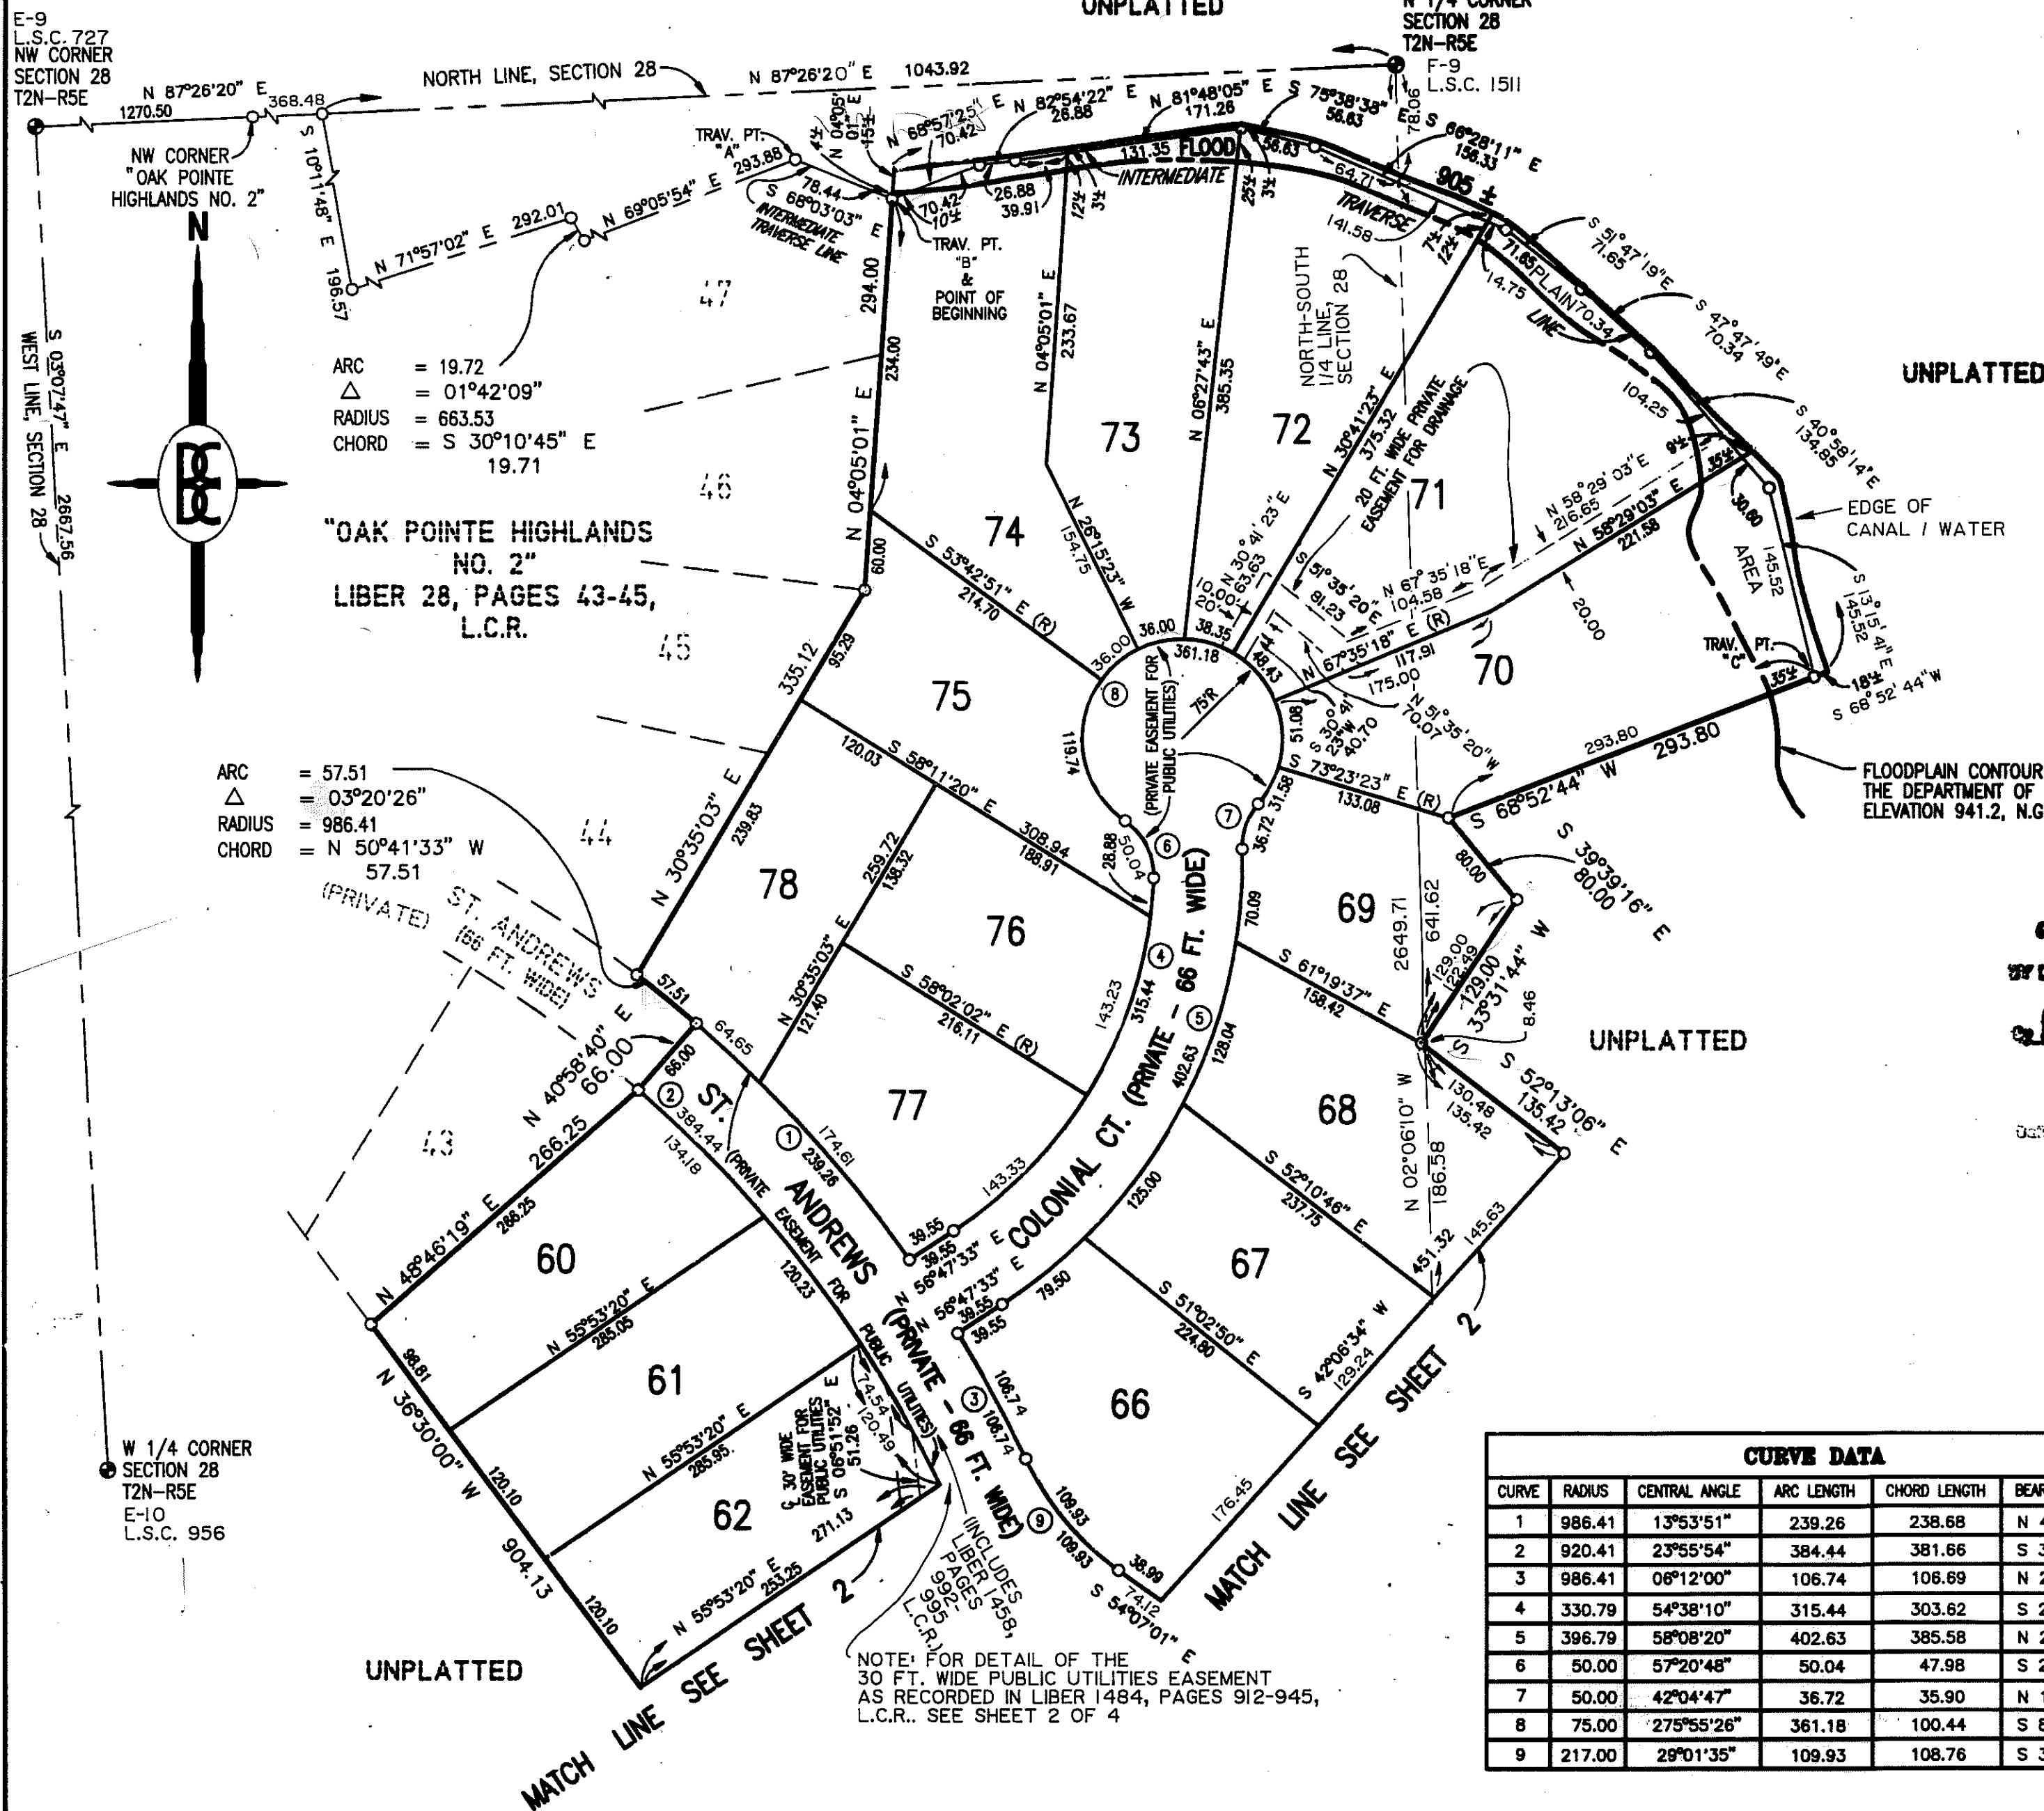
E-9
L.S.C. 727
NW CORNER
SECTION 28
T2N-R5E

UNPLATTED

N 1/4 CORNER
SECTION 28
T2N-R5E
F-9
L.S.C. 1511

NORTH LINE, SECTION 28
N 87°26'20" E 1043.92
N 87°26'20" E
1270.50
368.48

NW CORNER
"OAK POINTE
HIGHLANDS NO. 2"

N

S 10°11'48" E
196.57
N 71°57'02" E 292.01
N 69°05'54" E 293.88
TRAV. PT. "A"
S 68°03'03" E
78.44
INTERMEDIATE TRAVERSE LINE
N 04°05'01" E
15±
4±
N 68°57'25" E
70.42
70.42
10±
N 82°54'22" E
26.88
26.88
39.91
N 81°48'05" E
171.26
131.35 FLOOD
INTERMEDIATE
12±
3±
S 75°38'38" E
56.63
56.63
78.06
25±
3±
S 66°28'11" E
156.33
905 ±
64.71
TRAVERSE
141.58
7±
12±
S 51°47'19"E
71.65
71.65 PLAIN
LINE
14.75
70.34
S 47°47'49"E
70.34
104.25
S 40°58'14"E
134.85
9±
35±
30.60
AREA
145.52
S 13°15'41"E
145.52
18±
S 68°52'44"W
35±
TRAV. PT. "C"
EDGE OF
CANAL / WATER

UNPLATTED

TRAV. PT.
"B"
&
POINT OF
BEGINNING

294.00
234.00
N 04°05'01" E
60.00

N 04°05'01" E
233.67
N 06°27'43" E
385.35
NORTH-SOUTH
1/4 LINE,
SECTION 28
N 30°41'23" E
375.32
20 FT. WIDE PRIVATE
EASEMENT FOR DRAINAGE

47
46
45
44
43

ARC = 19.72
△ = 01°42'09"
RADIUS = 663.53
CHORD = S 30°10'45" E
19.71

"OAK POINTE HIGHLANDS
NO. 2"
LIBER 28, PAGES 43-45,
L.C.R.

S 03°07'47" E 2667.56
WEST LINE, SECTION 28

73
72
74
71
70
75
78
76
77
69
68
67
66
60
61
62

N 26°15'23" W
154.75
S 53°42'51" E (R)
214.70
N 30°41'23"E
10.00
63.63
20'
38.35
36.00
36.00
361.18
75'R
(PRIVATE EASEMENT FOR PUBLIC UTILITIES)
S 51°35'20" E
81.23
N 67°35'18"E
104.58
N 67°35'18" E (R)
117.91
175.00
N 51°35'20" W
70.07
N 58°29'03" E
216.65
N 58°29'03" E
221.58
20.00
48.43
51.08
S 30°41'23" W
40.70
S 73°23'23" E (R)
133.08
31.58
36.72
293.80
S 68°52'44" W 293.80
S 39°39'16" E
80.00
80.00
FLOODPLAIN CONTOUR
THE DEPARTMENT OF
ELEVATION 941.2, N.G

335.12
95.29
N 30°35'03" E
239.83
120.03
S 58°11'20" E
308.94
188.91
259.72
138.32
119.74
28.88
50.04
N 30°35'03" E
121.40
S 58°02'02" E (R)
216.11
143.23
315.44
COLONIAL CT. (PRIVATE - 66 FT. WIDE)
70.09
2649.71
641.62
129.00
122.49
129.00
S 33°31'44" W
8.46
S 61°19'37" E
158.42
UNPLATTED
S 52°13'06" E
135.42
130.48
135.42
402.63
128.04
N 02°06'10" W
186.58
S 52°10'46" E
237.75
451.32
145.63

ARC = 57.51
△ = 03°20'26"
RADIUS = 986.41
CHORD = N 50°41'33" W
57.51

(PRIVATE) ST. ANDREWS
(66 FT. WIDE)
57.51
64.65
66.00
N 40°58'40" E
66.00
266.25
ST. ANDREWS (PRIVATE - 66 FT. WIDE)
384.44
134.18
(PRIVATE EASEMENT FOR PUBLIC UTILITIES)
174.61
239.26
143.33
39.55
39.55
N 56°47'33" E
N 56°47'33" E
39.55
39.55
125.00
79.50
S 51°02'50" E
224.80
S 42°06'34" W
129.24
N 48°46'19" E
286.25
N 55°53'20" E
285.05
120.23
98.81
N 36°30'00" W
904.13
120.10
120.10
N 55°53'20" E
285.95
30' WIDE EASEMENT FOR PUBLIC UTILITIES
S 06°51'52" E
51.26
74.54
120.49
271.13
N 55°53'20" E
253.25
106.74
106.74
109.93
109.93
38.99
74.12
S 54°07'01" E
176.45
(INCLUDES LIBER 1458, PAGES 992-995 L.C.R.)

W 1/4 CORNER
SECTION 28
T2N-R5E
E-10
L.S.C. 956

UNPLATTED

MATCH LINE SEE SHEET 2
MATCH LINE SEE SHEET 2

NOTE: FOR DETAIL OF THE
30 FT. WIDE PUBLIC UTILITIES EASEMENT
AS RECORDED IN LIBER 1484, PAGES 912-945,
L.C.R.. SEE SHEET 2 OF 4

CURVE DATA

| CURVE | RADIUS | CENTRAL ANGLE | ARC LENGTH | CHORD LENGTH | BEAR |
|---|---|---|---|---|---|
| 1 | 986.41 | 13°53'51" | 239.26 | 238.68 | N 4 |
| 2 | 920.41 | 23°55'54" | 384.44 | 381.66 | S 3 |
| 3 | 986.41 | 06°12'00" | 106.74 | 106.69 | N 2 |
| 4 | 330.79 | 54°38'10" | 315.44 | 303.62 | S 2 |
| 5 | 396.79 | 58°08'20" | 402.63 | 385.58 | N 2 |
| 6 | 50.00 | 57°20'48" | 50.04 | 47.98 | S 2 |
| 7 | 50.00 | 42°04'47" | 36.72 | 35.90 | N 1 |
| 8 | 75.00 | 275°55'26" | 361.18 | 100.44 | S 8 |
| 9 | 217.00 | 29°01'35" | 109.93 | 108.76 | S 3 |